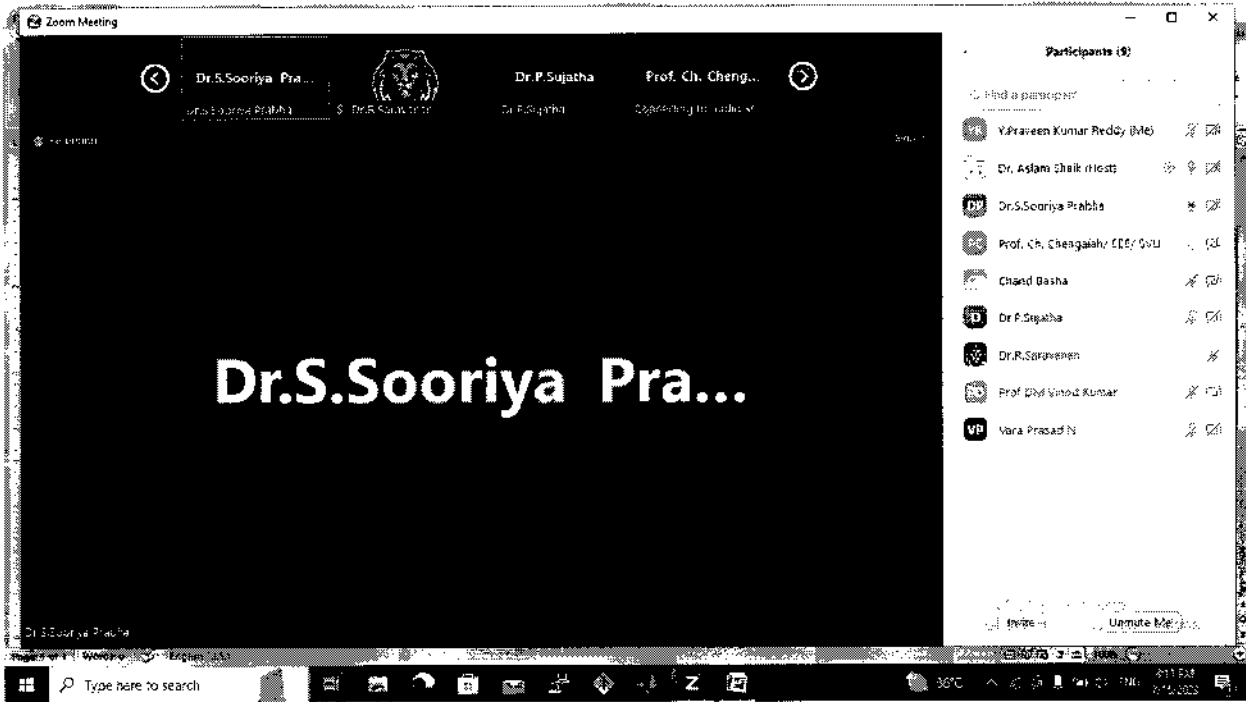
Zoom Meeting

Dr.S.Sooriya Pra...
Dr.S.Sooriya Prabha
Dr.R.Saravanan
Dr.P.Sujatha
Dr.P.Sujatha
Prof. Ch. Cheng...
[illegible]

Dr.S.Sooriya Pra...

Dr.S.Sooriya Prabha

Participants (9)

Find a participant

Y.Praveen Kumar Reddy (Me)
Dr. Aslam Shaik (Host)
Dr.S.Sooriya Prabha
Prof. Ch. Chengaiah/ EEE/ SVU
Chand Basha
Dr P.Sujatha
Dr.R.Saravanan
Prof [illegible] Vinod Kumar
Vara Prasad N

Invite
Unmute Me

Type here to search
30°C